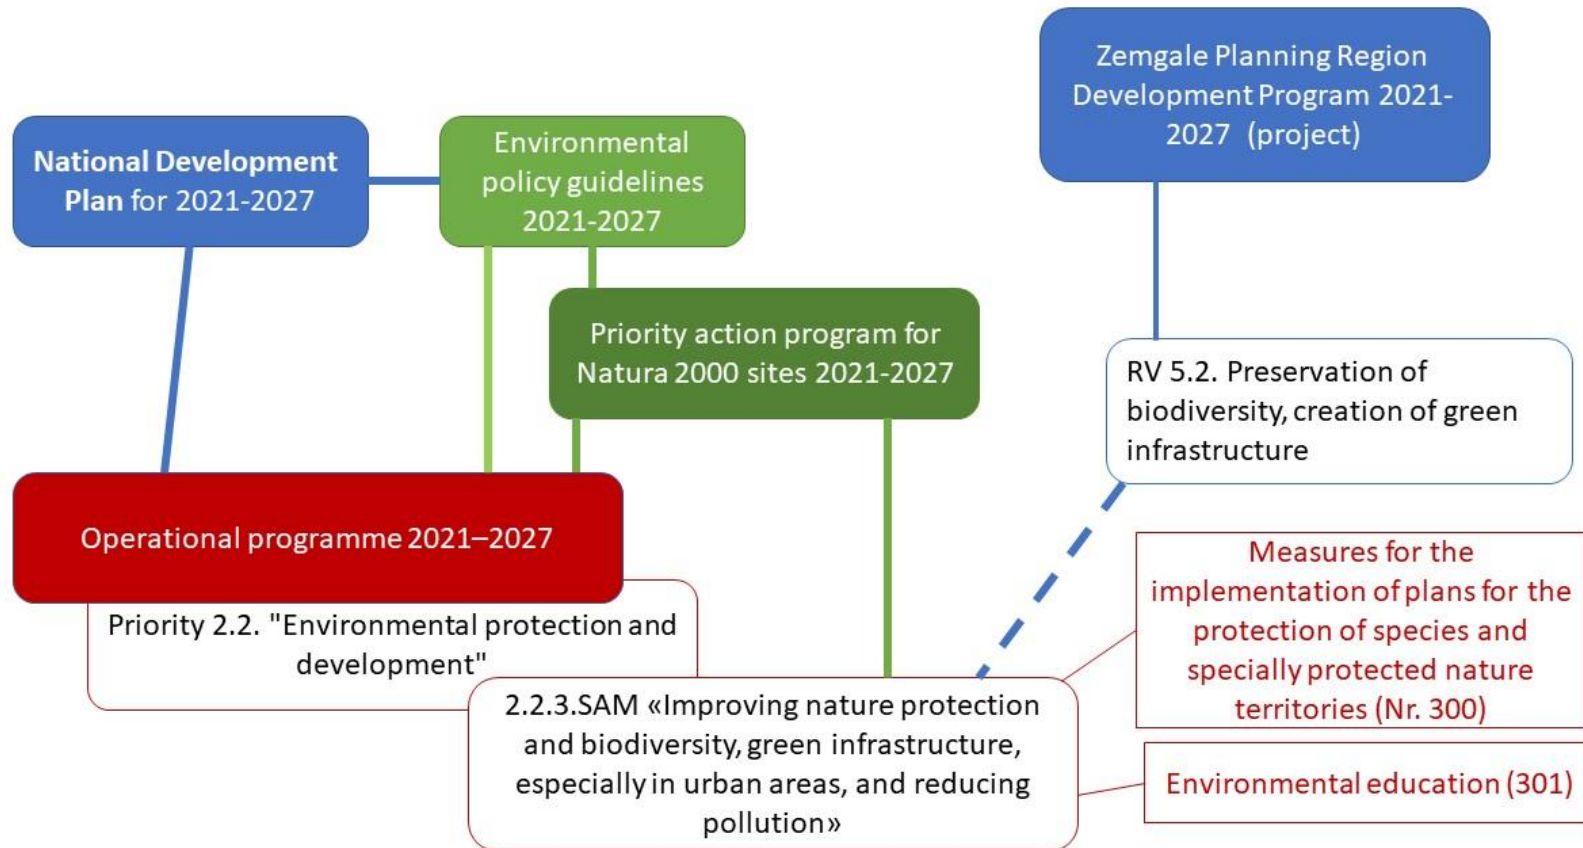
National Development Plan for 2021-2027

Environmental policy guidelines 2021-2027

Zemgale Planning Region Development Program 2021-2027 (project)

Priority action program for Natura 2000 sites 2021-2027

RV 5.2. Preservation of biodiversity, creation of green infrastructure

Operational programme 2021–2027

Priority 2.2. "Environmental protection and development"

Measures for the implementation of plans for the protection of species and specially protected nature territories (Nr. 300)

2.2.3.SAM «Improving nature protection and biodiversity, green infrastructure, especially in urban areas, and reducing pollution»

Environmental education (301)